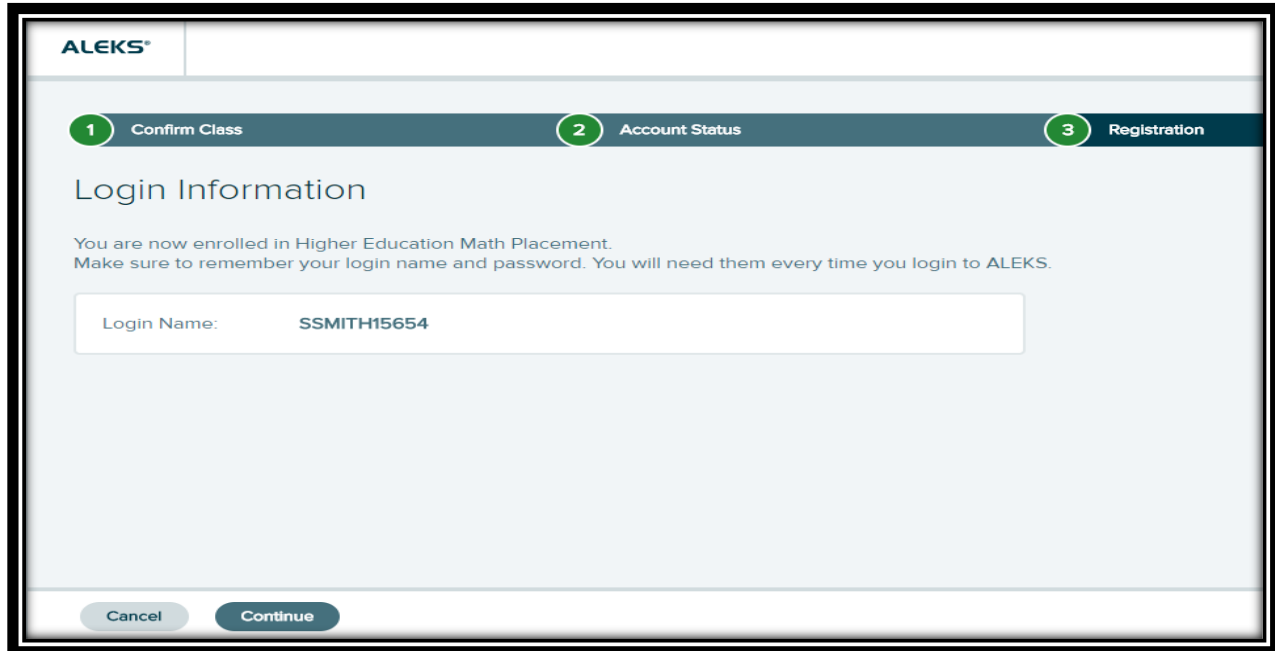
ALEKS®

1 Confirm Class
2 Account Status
3 Registration

Login Information

You are now enrolled in Higher Education Math Placement.
Make sure to remember your login name and password. You will need them every time you login to ALEKS.

Login Name: SSMITH15654

Cancel
Continue